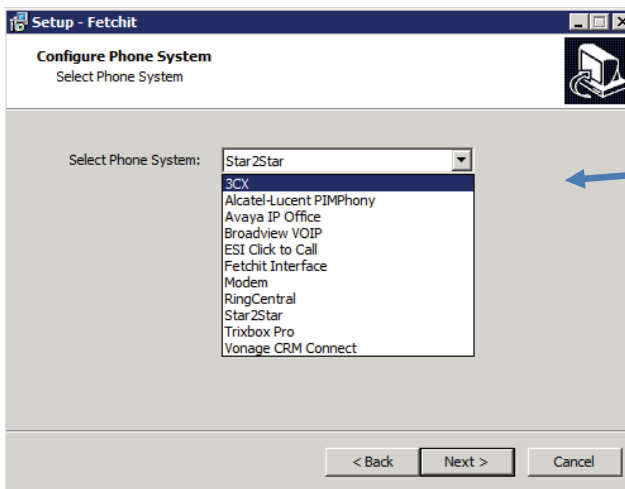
Setup - Fetchit

Configure Phone System
Select Phone System

Select Phone System: Star2Star

3CX
Alcatel-Lucent PIMPhony
Avaya IP Office
Broadview VOIP
ESI Click to Call
Fetchit Interface
Modem
RingCentral
Star2Star
Trixbox Pro
Vonage CRM Connect

< Back
Next >
Cancel